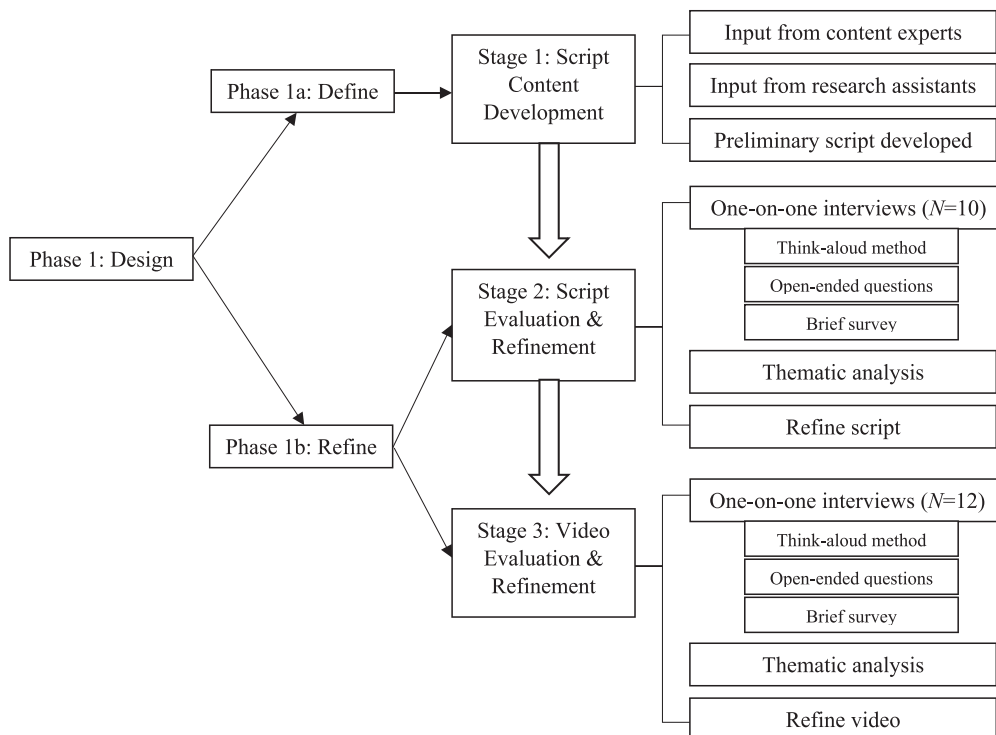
Phase 1: Design

Phase 1a: Define

Stage 1: Script Content Development

Input from content experts

Input from research assistants

Preliminary script developed

Phase 1b: Refine

Stage 2: Script Evaluation & Refinement

One-on-one interviews ($N$=10)

Think-aloud method

Open-ended questions

Brief survey

Thematic analysis

Refine script

Stage 3: Video Evaluation & Refinement

One-on-one interviews ($N$=12)

Think-aloud method

Open-ended questions

Brief survey

Thematic analysis

Refine video